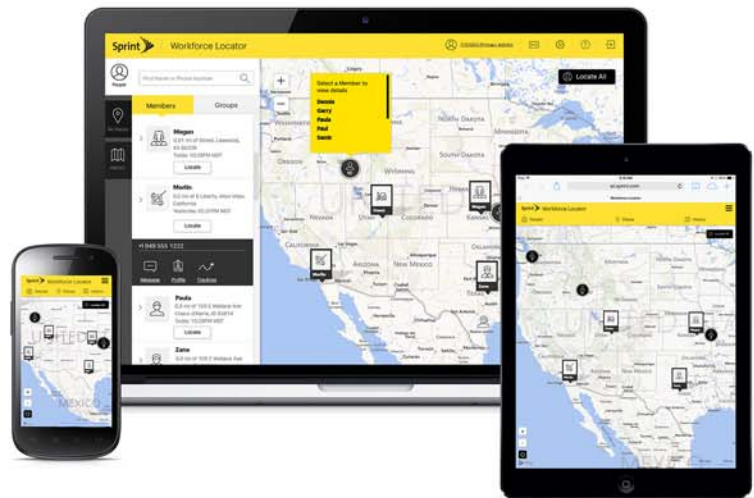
Sprint Workforce Locator

People

Members Groups

Megan

Locate

Martin

Locate

+1 949 555 1222

Message Profile Tracking

Paula

Locate

Zane

Select a Member to view details
Dennis
Garry
Paula
Paul
Sarah

Locate All

+
−

OREGON
IDAHO
WYOMING
NORTH DAKOTA
SOUTH DAKOTA
NEVADA
UTAH
COLORADO
CALIFORNIA
ARIZONA
NEW MEXICO
UNITED STATES

Megan
Martin
Zane

Sprint Workforce Locator

UNITED STATES
MEXICO

Sprint Workforce Locator

UNITED STATES
MEXICO